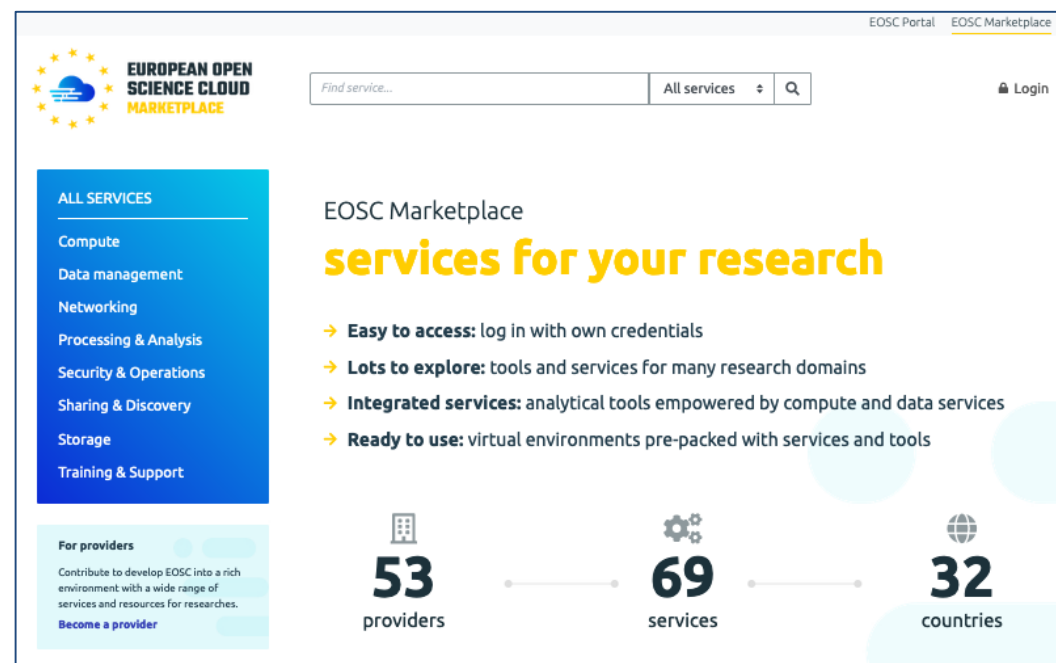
EOSC Portal EOSC Marketplace

EUROPEAN OPEN SCIENCE CLOUD MARKETPLACE

Find service... All services

Login

ALL SERVICES
Compute
Data management
Networking
Processing & Analysis
Security & Operations
Sharing & Discovery
Storage
Training & Support

For providers
Contribute to develop EOSC into a rich environment with a wide range of services and resources for researches.
Become a provider

EOSC Marketplace
services for your research

→ Easy to access: log in with own credentials
→ Lots to explore: tools and services for many research domains
→ Integrated services: analytical tools empowered by compute and data services
→ Ready to use: virtual environments pre-packed with services and tools

53
providers

69
services

32
countries